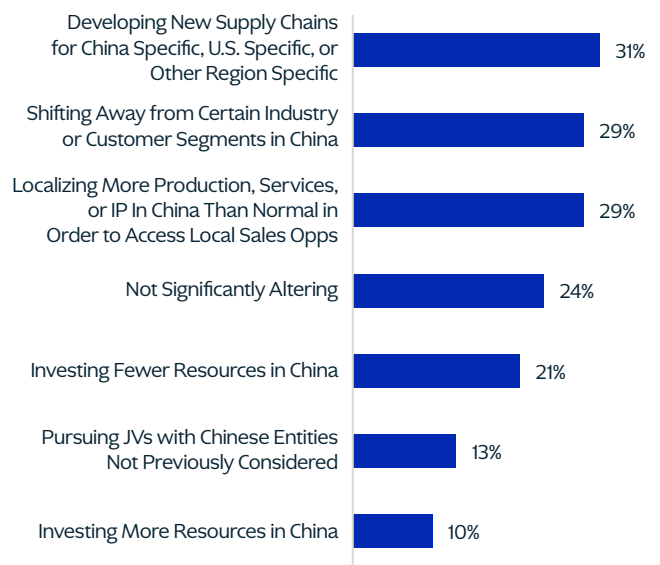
Developing New Supply Chains for China Specific, U.S. Specific, or Other Region Specific 31%

Shifting Away from Certain Industry or Customer Segments in China 29%

Localizing More Production, Services, or IP In China Than Normal in Order to Access Local Sales Opps 29%

Not Significantly Altering 24%

Investing Fewer Resources in China 21%

Pursuing JVs with Chinese Entities Not Previously Considered 13%

Investing More Resources in China 10%